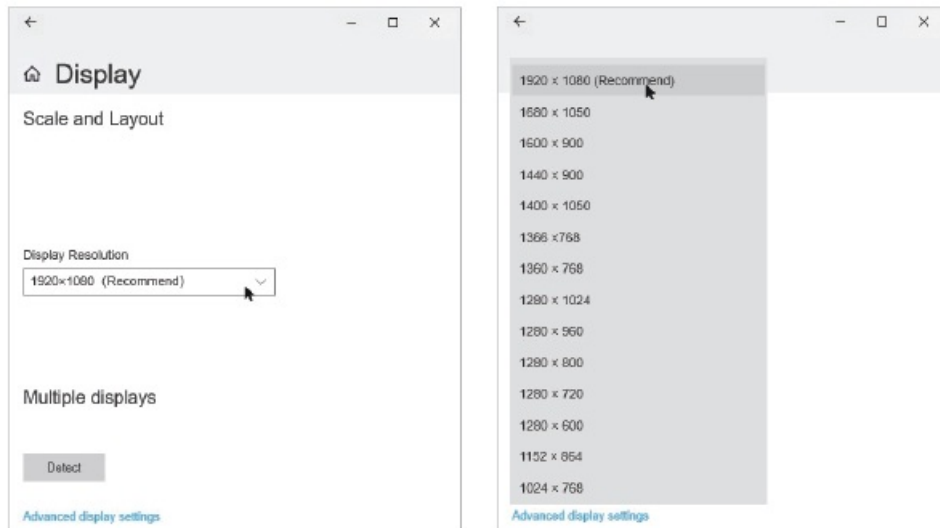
←

Display

Scale and Layout

Display Resolution

1920×1080 (Recommend)

Multiple displays

Detect

Advanced display settings

←

1920 x 1080 (Recommend)

1680 x 1050

1600 x 900

1440 x 900

1400 x 1050

1366 x768

1360 x 768

1280 x 1024

1280 x 960

1280 x 800

1280 x 720

1280 x 600

1152 x 864

1024 x 768

Advanced display settings